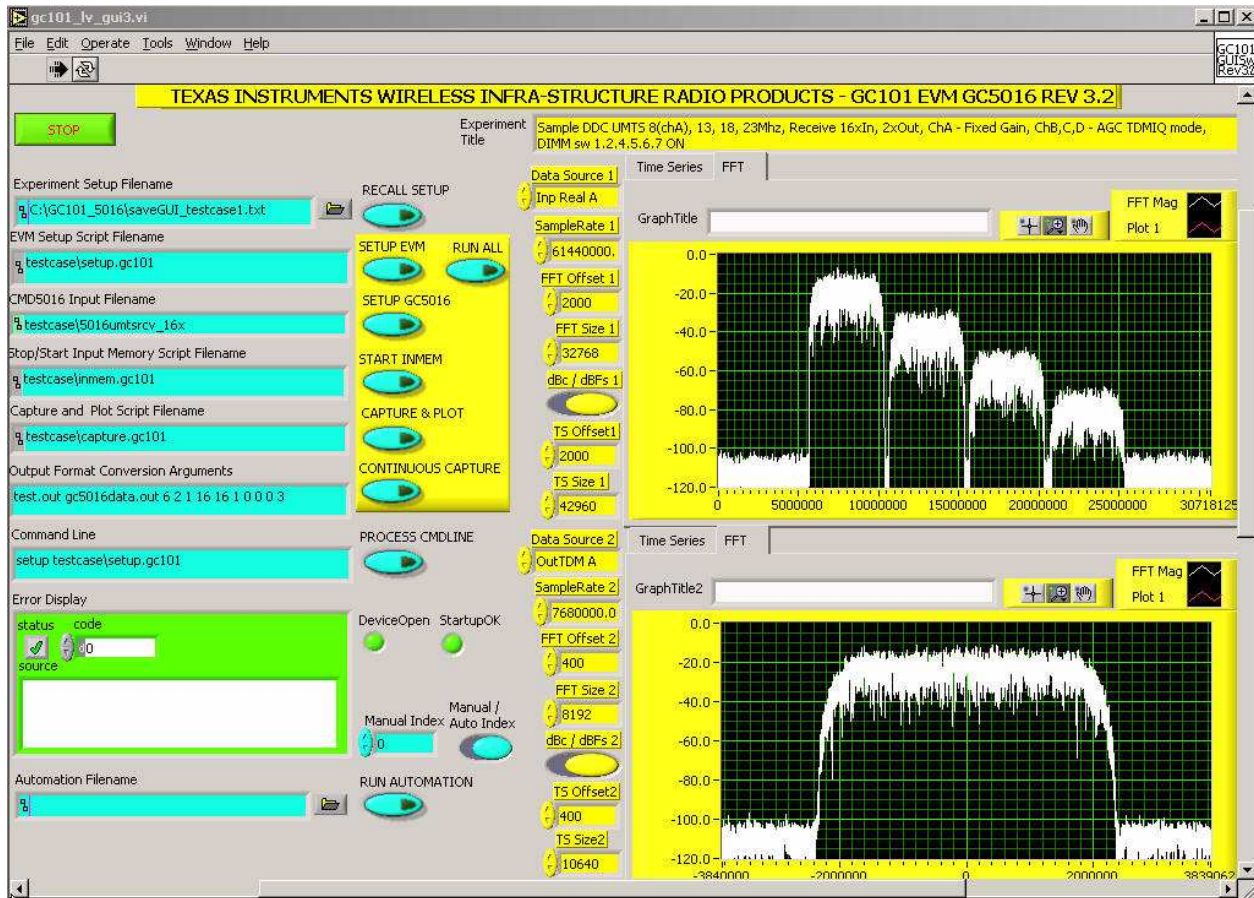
gc101_lv_gui3.vi

File Edit Operate Tools Window Help

GC101 GUISw Rev3

TEXAS INSTRUMENTS WIRELESS INFRA-STRUCTURE RADIO PRODUCTS - GC101 EVM GC5016 REV 3.2

STOP

Experiment Title

Sample DDC UMTS 8(chA), 13, 18, 23Mhz, Receive 16xIn, 2xOut, ChA - Fixed Gain, ChB,C,D - AGC TDMIQ mode, DIMM sw 1.2.4.5.6.7 ON

Experiment Setup Filename
C:\GC101_5016\saveGUI_testcase1.txt

EVM Setup Script Filename
testcase\setup.gc101

CMD5016 Input Filename
testcase\5016umtsrcv_16x

Stop/Start Input Memory Script Filename
testcase\inmem.gc101

Capture and Plot Script Filename
testcase\capture.gc101

Output Format Conversion Arguments
test.out gc5016data.out 6 2 1 16 16 1 0 0 0 3

Command Line
setup testcase\setup.gc101

Error Display
status code
0
source

Automation Filename

RECALL SETUP

SETUP EVM

RUN ALL

SETUP GC5016

START INMEM

CAPTURE & PLOT

CONTINUOUS CAPTURE

PROCESS CMDLINE

DeviceOpen StartupOK

Manual Index
0

Manual / Auto Index

RUN AUTOMATION

Data Source 1
Inp Real A
SampleRate 1
61440000.
FFT Offset 1
2000
FFT Size 1
32768
dBc / dBFs 1
TS Offset1
2000
TS Size 1
42960

Data Source 2
OutTDM A
SampleRate 2
7680000.0
FFT Offset 2
400
FFT Size 2
8192
dBc / dBFs 2
TS Offset2
400
TS Size2
10640

Time Series FFT

GraphTitle

FFT Mag
Plot 1

0.0
-20.0
-40.0
-60.0
-80.0
-100.0
-120.0
0 5000000 10000000 15000000 20000000 25000000 30718125

Time Series FFT

GraphTitle2

FFT Mag
Plot 1

0.0
-20.0
-40.0
-60.0
-80.0
-100.0
-120.0
-3840000 -2000000 0 2000000 3839062